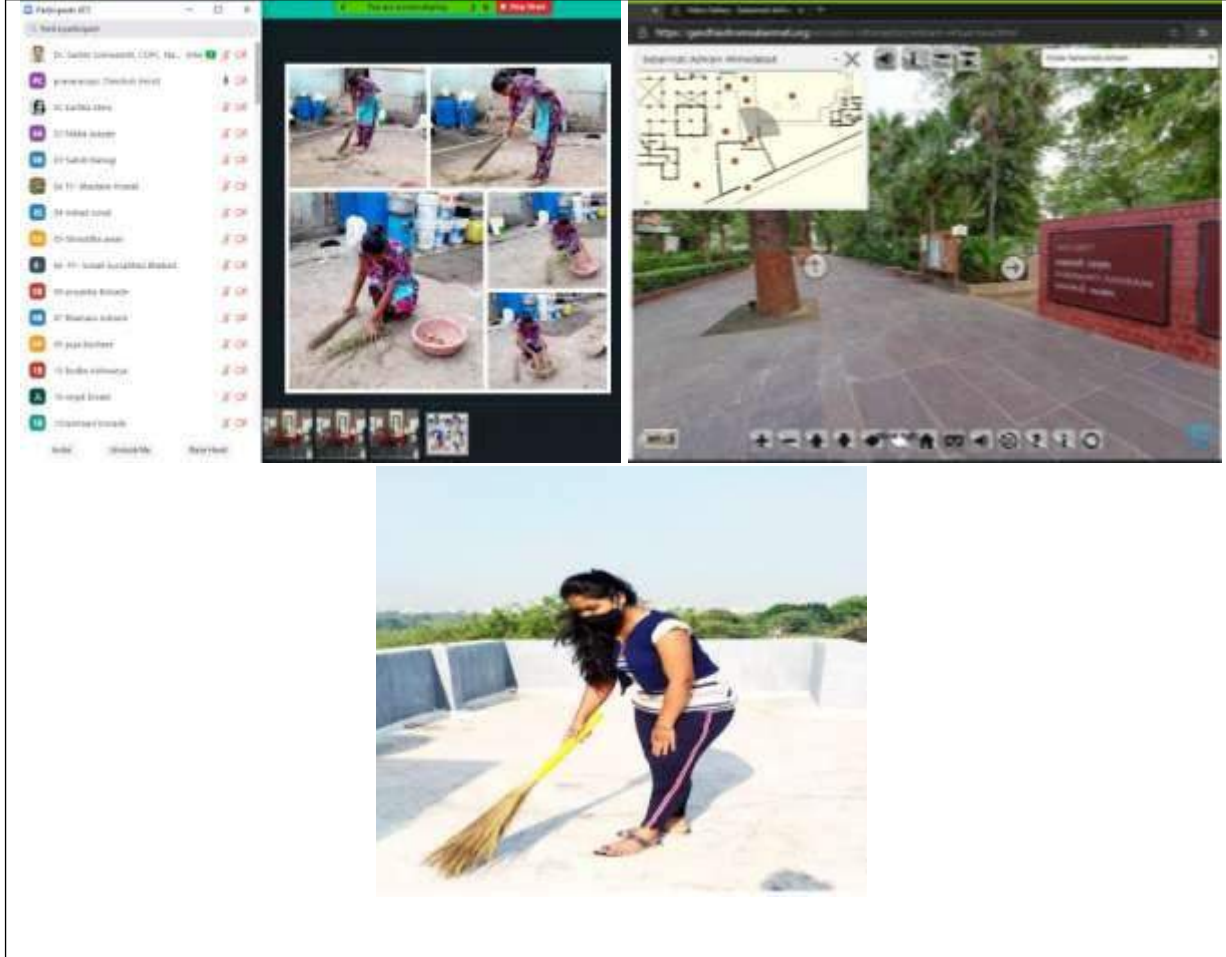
Participants (47)

Find a participant

Dr. Sachin Sonawane, CDPC, Na... (Host)

Invite

Mute Me

Raise Hand

You are screen sharing

Stop Share

Sabarmati Ashram Ahmedabad

https://gandhiashramsabarmati.org